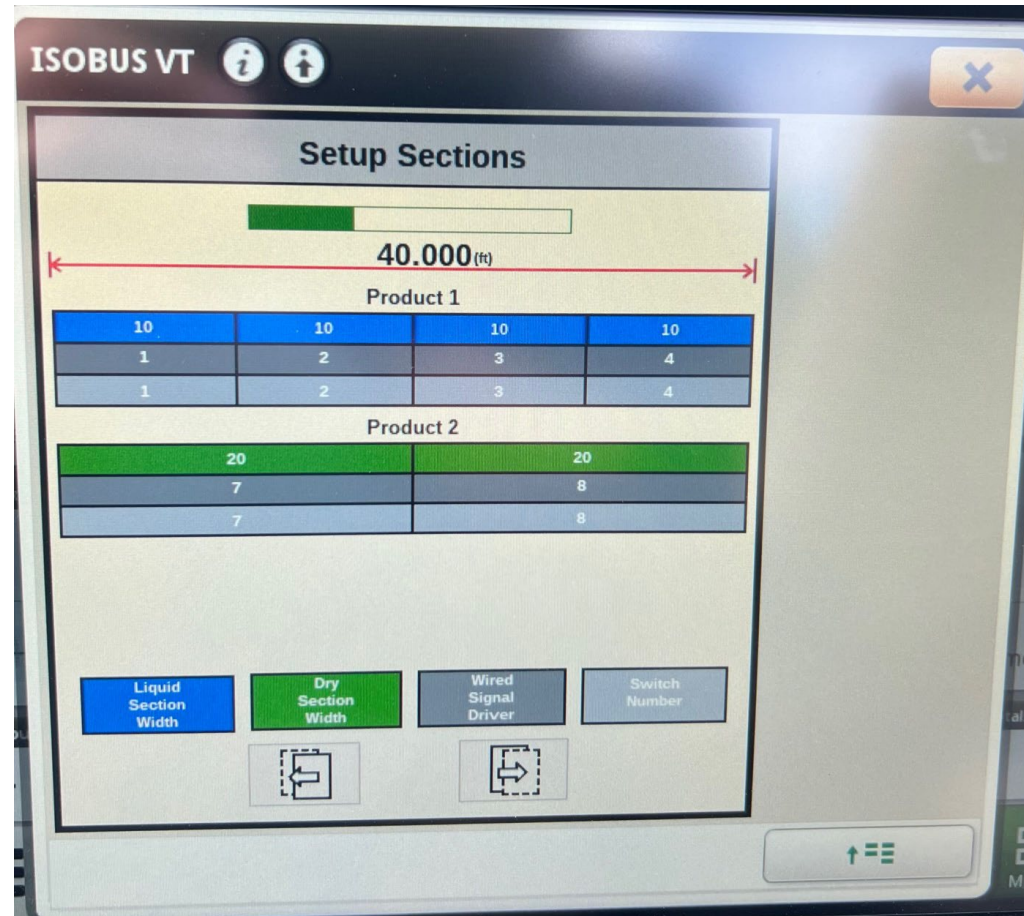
ISOBUS VT

Setup Sections

40.000(ft)

Product 1

| 10 | 10 | 10 | 10 |
|---|---|---|---|
| 1 | 2 | 3 | 4 |
| 1 | 2 | 3 | 4 |

Product 2

| 20 | 20 |
|---|---|
| 7 | 8 |
| 7 | 8 |

Liquid Section Width

Dry Section Width

Wired Signal Driver

Switch Number